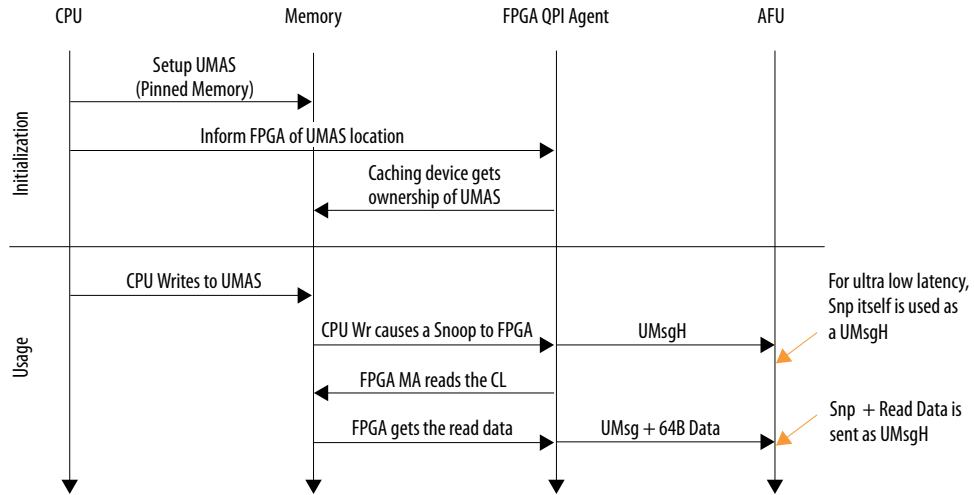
CPU

Memory

FPGA QPI Agent

AFU

Initialization

Setup UMAS (Pinned Memory)

Inform FPGA of UMAS location

Caching device gets ownership of UMAS

Usage

CPU Writes to UMAS

For ultra low latency, Snp itself is used as a UMsgH

CPU Wr causes a Snoop to FPGA

UMsgH

FPGA MA reads the CL

Snp + Read Data is sent as UMsgH

FPGA gets the read data

UMsg + 64B Data